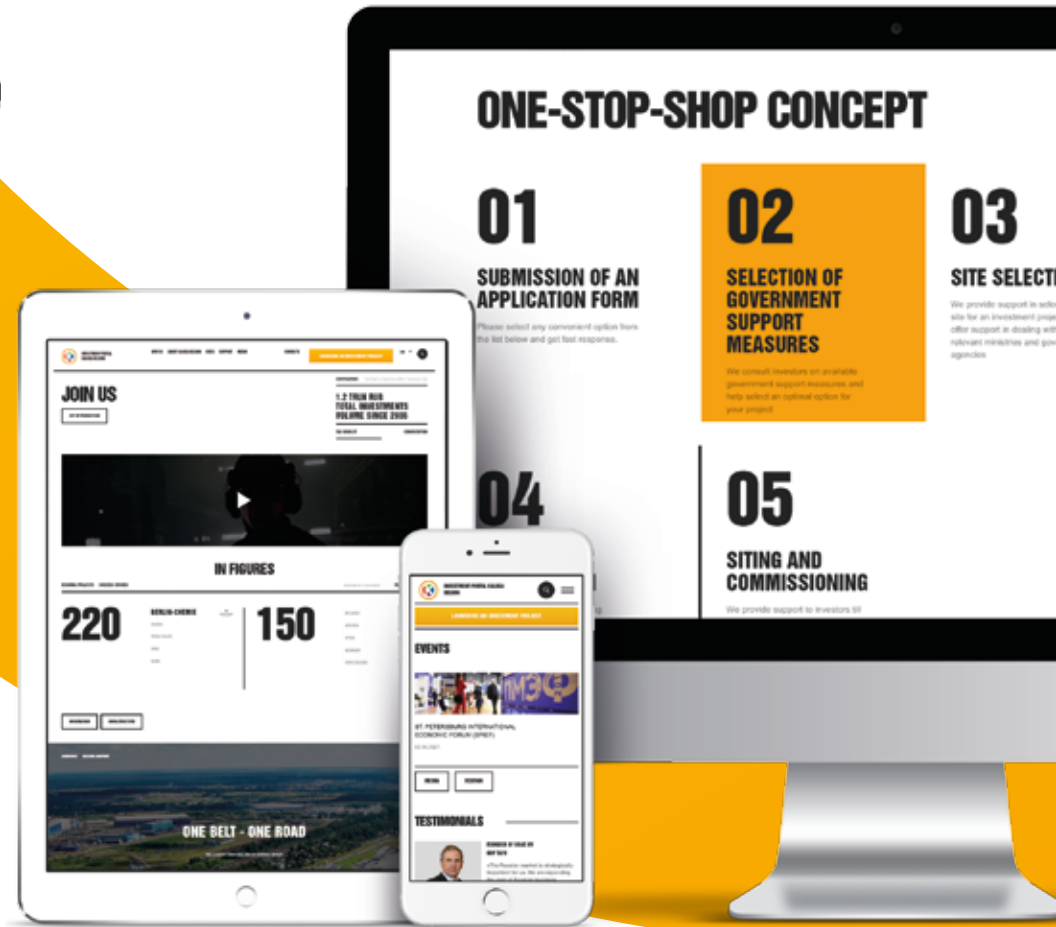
ONE-STOP-SHOP CONCEPT

01

SUBMISSION OF AN APPLICATION FORM

Please select any convenient option from the list below and get fast response.

02

SELECTION OF GOVERNMENT SUPPORT MEASURES

We consult investors on available government support measures and help select an optimal option for your project

03

SITE SELECTI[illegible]

We provide support in sele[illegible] site for an investment proje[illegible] offer support in dealing wit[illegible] relevant ministries and gov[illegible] agencies

04

05

SITING AND COMMISSIONING

We provide support to investors till

JOIN US

1.2 TRLN RUB TOTAL INVESTMENTS VOLUME SINCE 2006

IN FIGURES

220

BERLIN-CHEMIE

150

ONE BELT - ONE ROAD

EVENTS

ST. PETERSBURG INTERNATIONAL ECONOMIC FORUM (SPIEF)

TESTIMONIALS